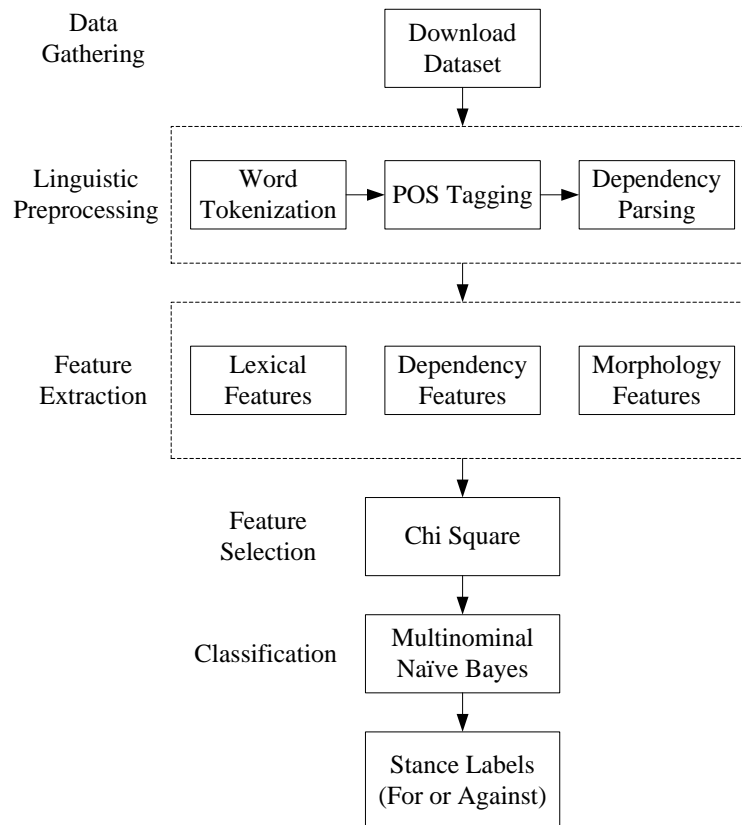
Data Gathering

Download Dataset

Linguistic Preprocessing

Word Tokenization

POS Tagging

Dependency Parsing

Feature Extraction

Lexical Features

Dependency Features

Morphology Features

Feature Selection

Chi Square

Classification

Multinominal Naïve Bayes

Stance Labels (For or Against)